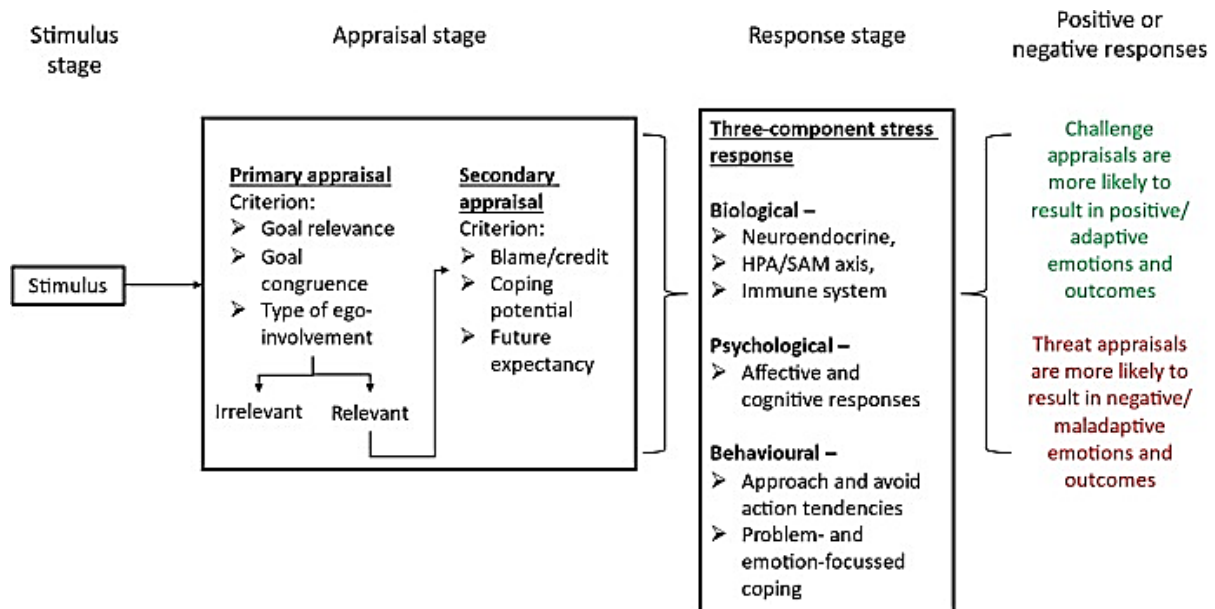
Stimulus stage

Appraisal stage

Response stage

Positive or negative responses

Stimulus

Primary appraisal
Criterion:
➢ Goal relevance
➢ Goal congruence
➢ Type of ego-involvement

Irrelevant

Relevant

Secondary appraisal
Criterion:
➢ Blame/credit
➢ Coping potential
➢ Future expectancy

Three-component stress response

Biological –
➢ Neuroendocrine,
➢ HPA/SAM axis,
➢ Immune system

Psychological –
➢ Affective and cognitive responses

Behavioural –
➢ Approach and avoid action tendencies
➢ Problem- and emotion-focussed coping

Challenge appraisals are more likely to result in positive/ adaptive emotions and outcomes

Threat appraisals are more likely to result in negative/ maladaptive emotions and outcomes